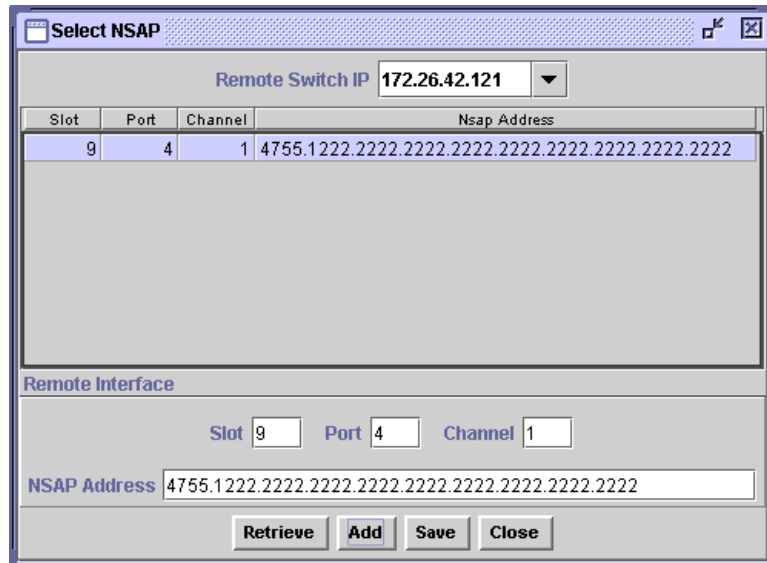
Select NSAP

Remote Switch IP 172.26.42.121

| Slot | Port | Channel | Nsap Address |
|---|---|---|---|
| 9 | 4 | 1 | 4755.1222.2222.2222.2222.2222.2222.2222.2222.2222 |

Remote Interface

Slot 9 Port 4 Channel 1

NSAP Address 4755.1222.2222.2222.2222.2222.2222.2222.2222.2222

Retrieve Add Save Close